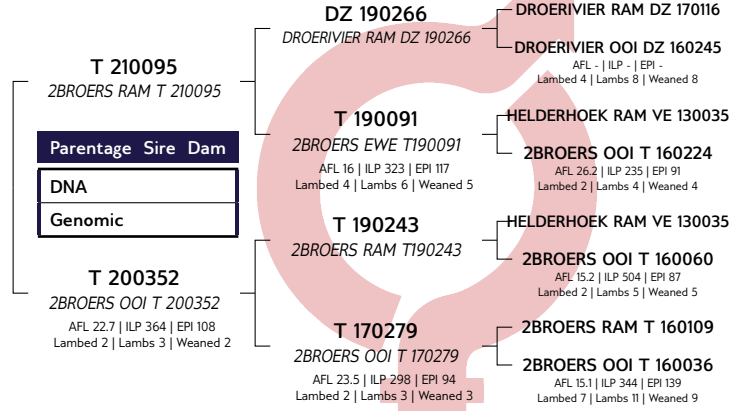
T 210095
2BROERS RAM T 210095

Parentage Sire Dam

DNA

Genomic

T 200352
2BROERS OOI T 200352
AFL 22.7 | ILP 364 | EPI 108
Lambed 2 | Lambs 3 | Weaned 2

DZ 190266
DROERIVIER RAM DZ 190266

T 190091
2BROERS EWE T190091
AFL 16 | ILP 323 | EPI 117
Lambed 4 | Lambs 6 | Weaned 5

T 190243
2BROERS RAM T190243

T 170279
2BROERS OOI T 170279
AFL 23.5 | ILP 298 | EPI 94
Lambed 2 | Lambs 3 | Weaned 3

DROERIVIER RAM DZ 170116

DROERIVIER OOI DZ 160245
AFL - | ILP - | EPI -
Lambed 4 | Lambs 8 | Weaned 8

HELDERHOEK RAM VE 130035

2BROERS OOI T 160224
AFL 26.2 | ILP 235 | EPI 91
Lambed 2 | Lambs 4 | Weaned 4

HELDERHOEK RAM VE 130035

2BROERS OOI T 160060
AFL 15.2 | ILP 504 | EPI 87
Lambed 2 | Lambs 5 | Weaned 5

2BROERS RAM T 160109

2BROERS OOI T 160036
AFL 15.1 | ILP 344 | EPI 139
Lambed 7 | Lambs 11 | Weaned 9